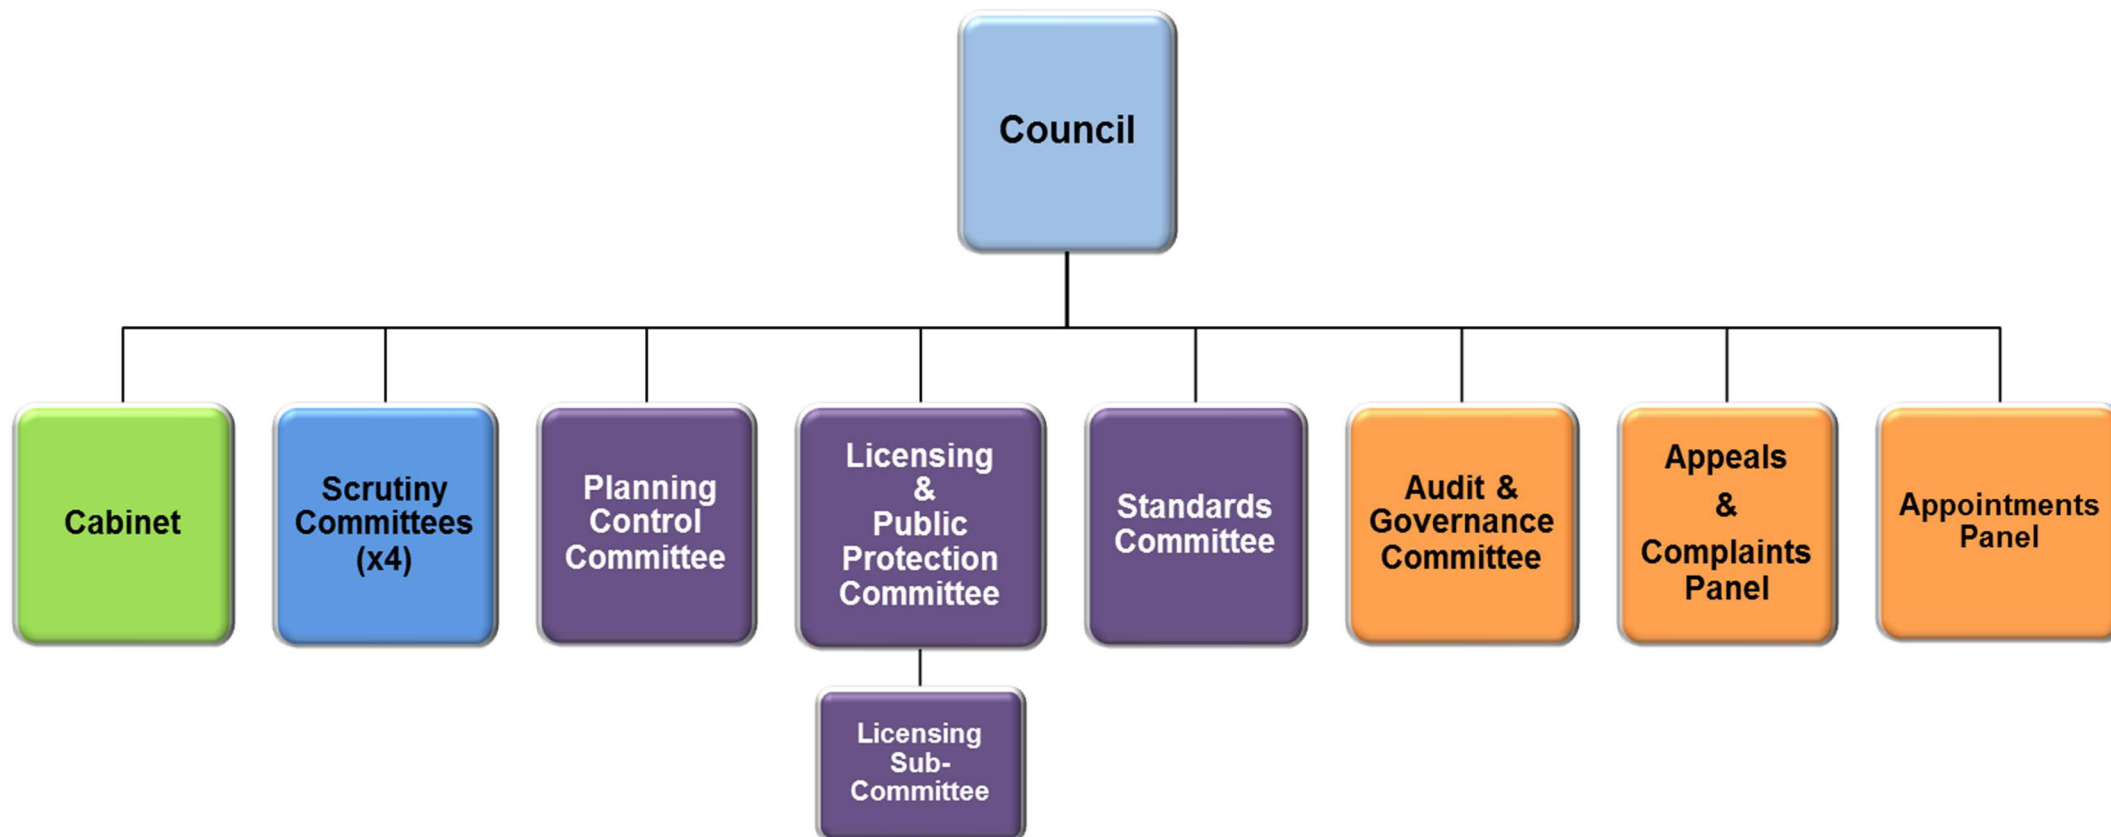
Council

Cabinet

Scrutiny Committees (x4)

Planning Control Committee

Licensing & Public Protection Committee

Licensing Sub-Committee

Standards Committee

Audit & Governance Committee

Appeals & Complaints Panel

Appointments Panel